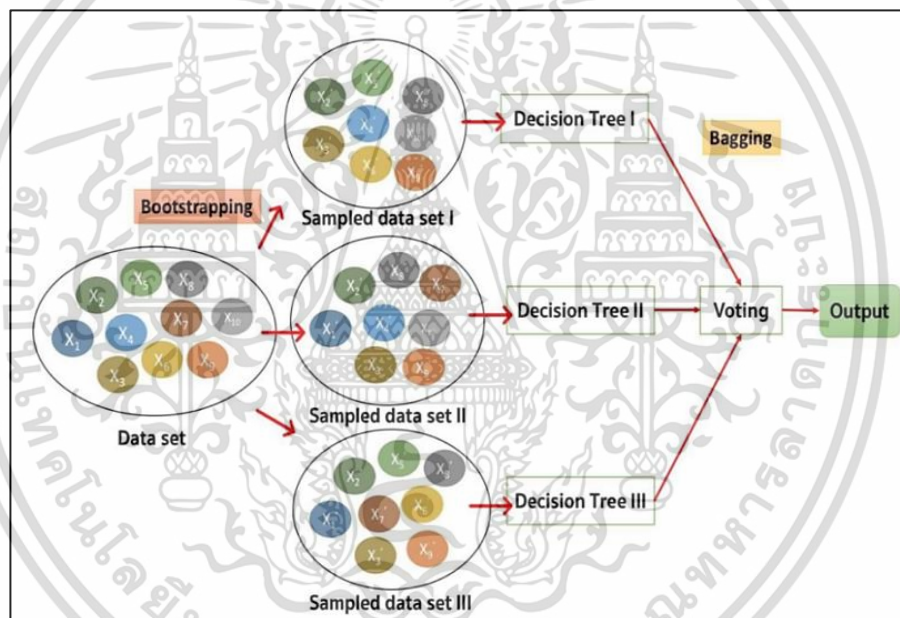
Bootstrapping

Sampled data set I

Decision Tree I

Bagging

$X_2$ $X_5$ $X_8$ $X_1$ $X_4$ $X_7$ $X_{10}$ $X_3$ $X_6$ $X_9$

Data set

Sampled data set II

Decision Tree II

Voting

Output

Sampled data set III

Decision Tree III